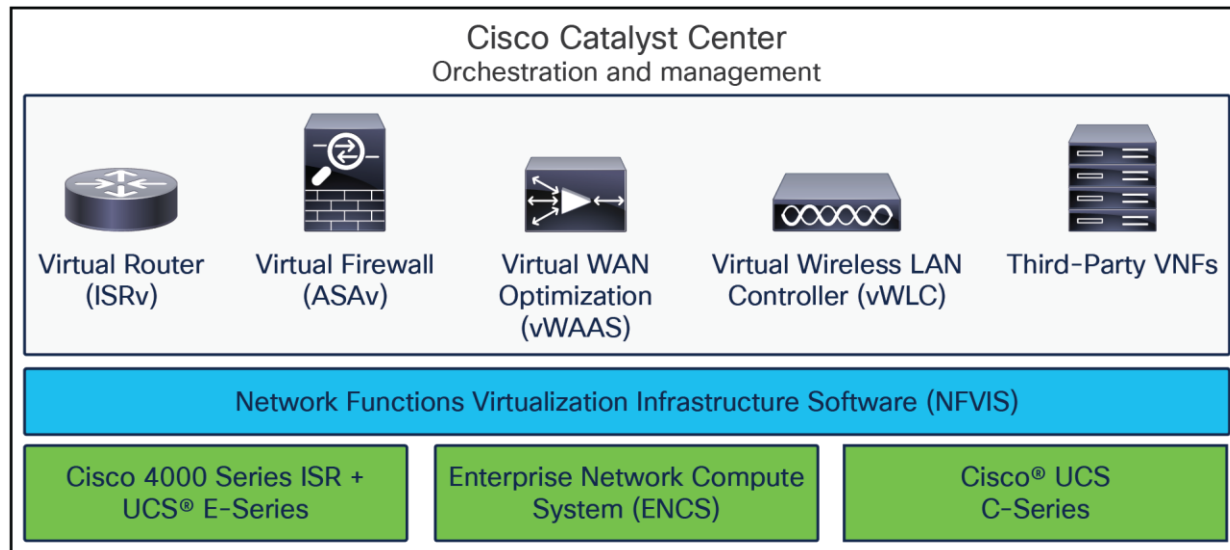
Cisco Catalyst Center
Orchestration and management

Virtual Router (ISRv)

Virtual Firewall (ASAv)

Virtual WAN Optimization (vWAAS)

Virtual Wireless LAN Controller (vWLC)

Third-Party VNFs

Network Functions Virtualization Infrastructure Software (NFVIS)

Cisco 4000 Series ISR + UCS® E-Series

Enterprise Network Compute System (ENCS)

Cisco® UCS C-Series